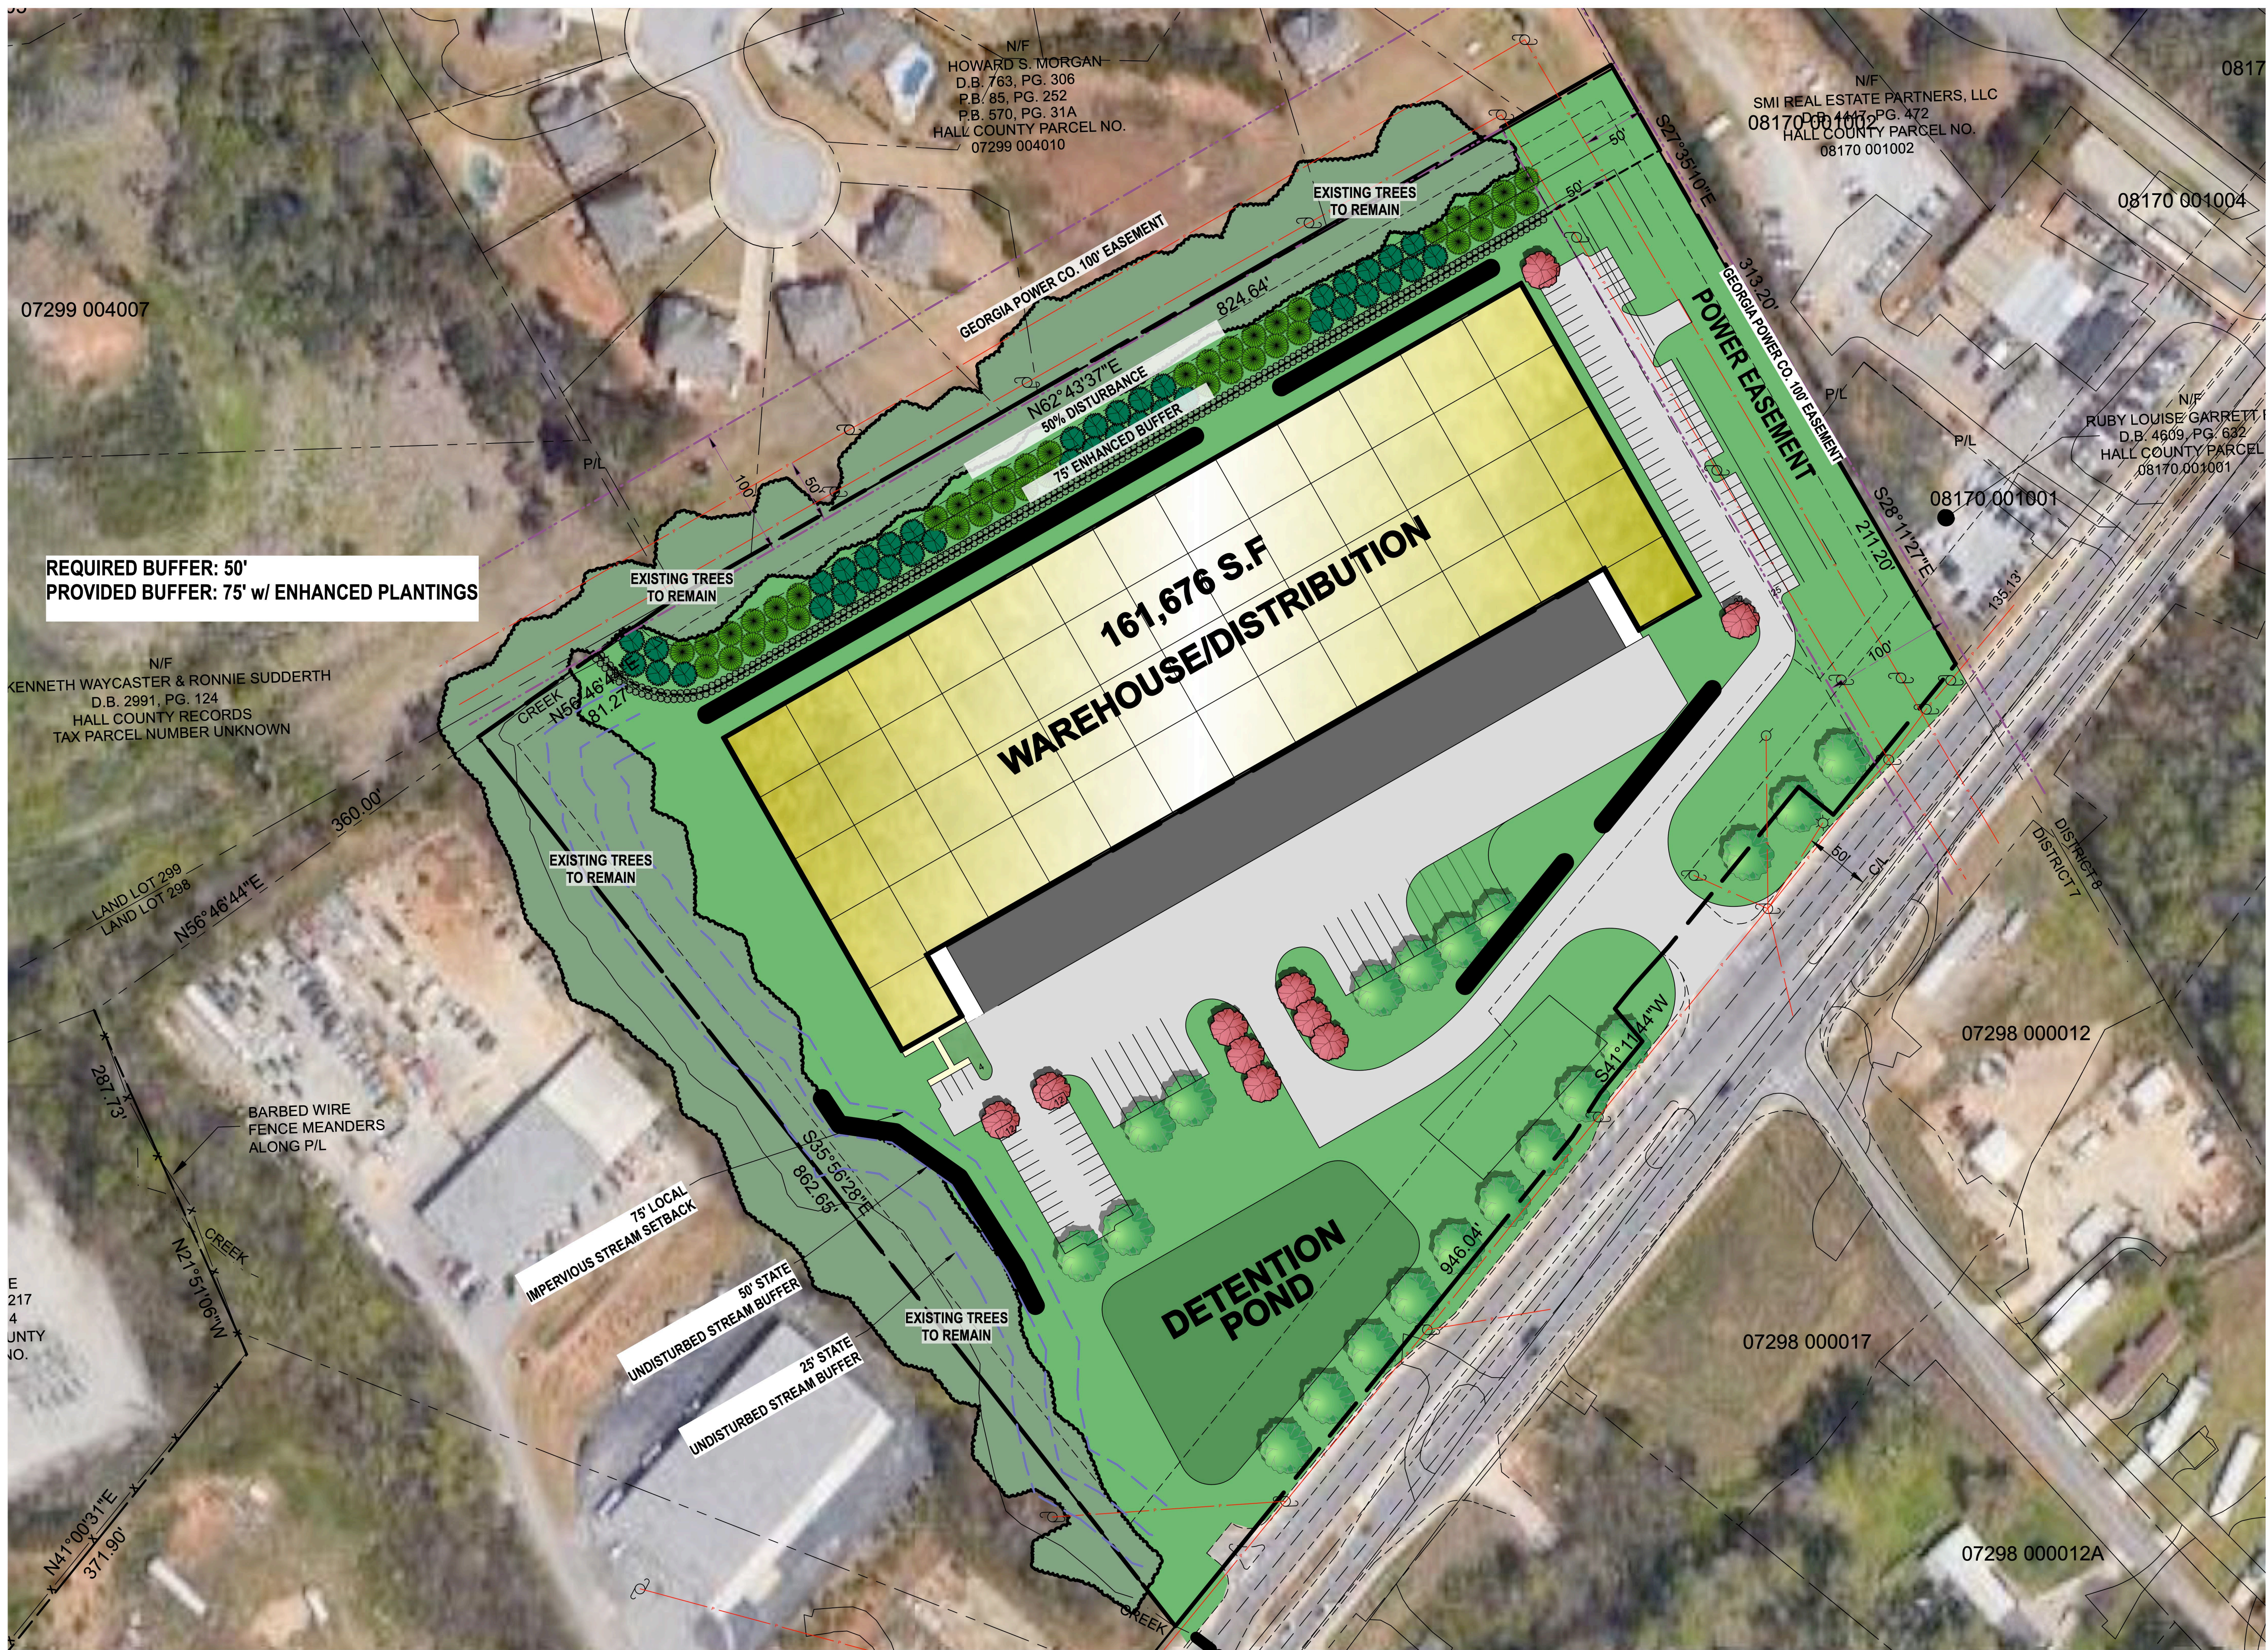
N/F
HOWARD S. MORGAN
D.B. 763, PG. 306
P.B. 85, PG. 252
P.B. 570, PG. 31A
HALL COUNTY PARCEL NO.
07299 004010

N/F
SMI REAL ESTATE PARTNERS, LLC
08170 001002 PG. 472
HALL COUNTY PARCEL NO.
08170 001002

0817

08170 001004

07299 004007

EXISTING TREES
TO REMAIN

GEORGIA POWER CO. 100' EASEMENT

824.64'

N62°43'37"E

50% DISTURBANCE

75' ENHANCED BUFFER

S27°35'10"E

313.20'

50'

50'

GEORGIA POWER CO. 100' EASEMENT

POWER EASEMENT

P/L

P/L

N/F
RUBY LOUISE GARRETT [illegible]
D.B. 4609, PG. 632
HALL COUNTY PARCEL
08170 001001

08170 001001

S28°11'27"E

211.20'

135.13'

100'

P/L

100'

50'

REQUIRED BUFFER: 50'
PROVIDED BUFFER: 75' w/ ENHANCED PLANTINGS

EXISTING TREES
TO REMAIN

161,676 S.F
WAREHOUSE/DISTRIBUTION

N/F
KENNETH WAYCASTER & RONNIE SUDDERTH
D.B. 2991, PG. 124
HALL COUNTY RECORDS
TAX PARCEL NUMBER UNKNOWN

CREEK

N56°46'44"E

81.27'

360.00'

LAND LOT 299
LAND LOT 298

N56°46'44"E

EXISTING TREES
TO REMAIN

50'

C/L

DISTRICT 8
DISTRICT 7

07298 000012

267.73'

BARBED WIRE
FENCE MEANDERS
ALONG P/L

S41°11'44"W

CREEK

N21°51'06"W

75' LOCAL
IMPERVIOUS STREAM SETBACK

S25°56'28"E

862.65'

50' STATE
UNDISTURBED STREAM BUFFER

25' STATE
UNDISTURBED STREAM BUFFER

EXISTING TREES
TO REMAIN

DETENTION
POND

946.04'

07298 000017

E
217
4
UNTY
NO.

N41°00'31"E

371.90'

CREEK

07298 000012A